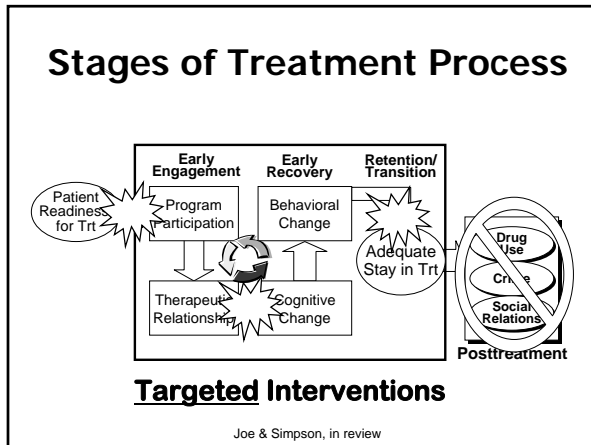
Stages of Treatment Process

Early Engagement

Early Recovery

Retention/ Transition

Patient Readiness for Trt

Program Participation

Behavioral Change

Adequate Stay in Trt

Therapeutic Relationship

Cognitive Change

Drug Use

Crime

Social Relations

Posttreatment

Targeted Interventions

Joe & Simpson, in review